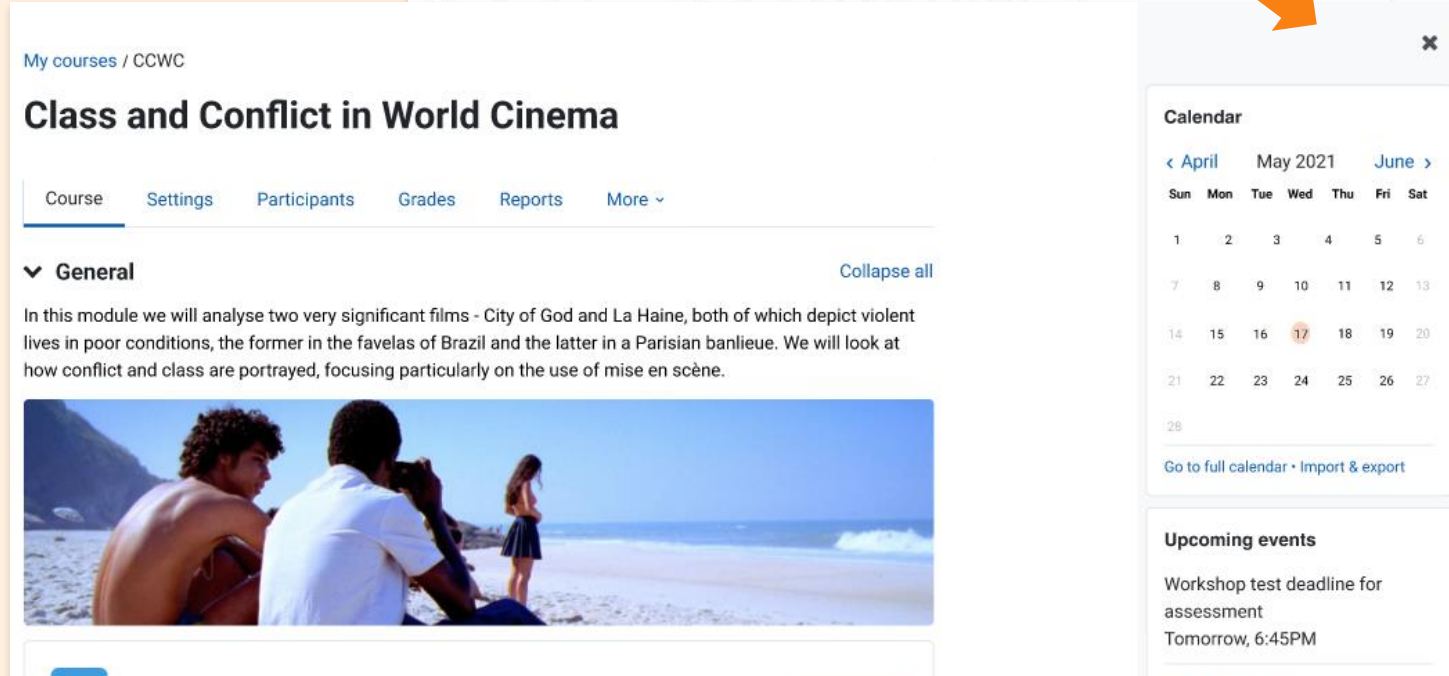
My courses / CCWC

Class and Conflict in World Cinema

Course Settings Participants Grades Reports More

General

Collapse all

In this module we will analyse two very significant films - City of God and La Haine, both of which depict violent lives in poor conditions, the former in the favelas of Brazil and the latter in a Parisian banlieue. We will look at how conflict and class are portrayed, focusing particularly on the use of mise en scène.

Calendar

‹ April May 2021 June ›

| Sun | Mon | Tue | Wed | Thu | Fri | Sat |
|---|---|---|---|---|---|---|
| | | | | | | 1 |
| 2 | 3 | 4 | 5 | 6 | 7 | 8 |
| 9 | 10 | 11 | 12 | 13 | 14 | 15 |
| 16 | 17 | 18 | 19 | 20 | 21 | 22 |
| 23 | 24 | 25 | 26 | 27 | 28 | |

Go to full calendar • Import & export

Upcoming events

Workshop test deadline for assessment
Tomorrow, 6:45PM